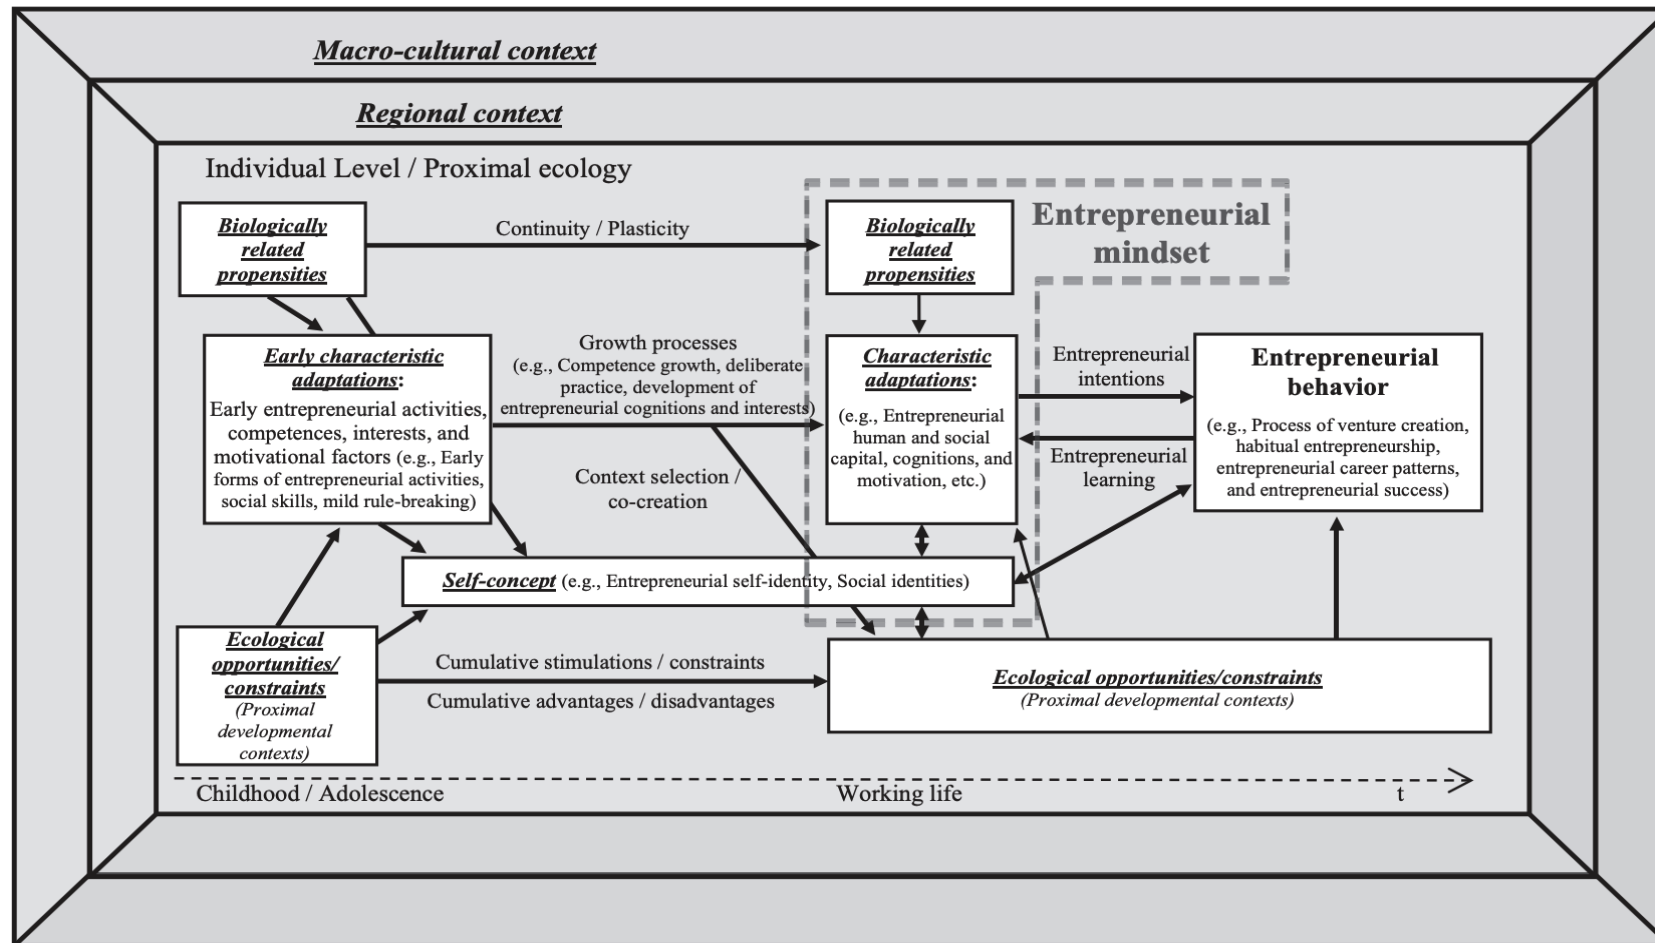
Macro-cultural context

Regional context

Individual Level / Proximal ecology

Biologically related propensities

Continuity / Plasticity

Biologically related propensities

Entrepreneurial mindset

Early characteristic adaptations: Early entrepreneurial activities, competences, interests, and motivational factors (e.g., Early forms of entrepreneurial activities, social skills, mild rule-breaking)

Growth processes (e.g., Competence growth, deliberate practice, development of entrepreneurial cognitions and interests)

Characteristic adaptations: (e.g., Entrepreneurial human and social capital, cognitions, and motivation, etc.)

Entrepreneurial intentions

Entrepreneurial learning

Entrepreneurial behavior (e.g., Process of venture creation, habitual entrepreneurship, entrepreneurial career patterns, and entrepreneurial success)

Context selection / co-creation

Self-concept (e.g., Entrepreneurial self-identity, Social identities)

Ecological opportunities/ constraints (Proximal developmental contexts)

Cumulative stimulations / constraints

Cumulative advantages / disadvantages

Ecological opportunities/constraints (Proximal developmental contexts)

Childhood / Adolescence

Working life

t